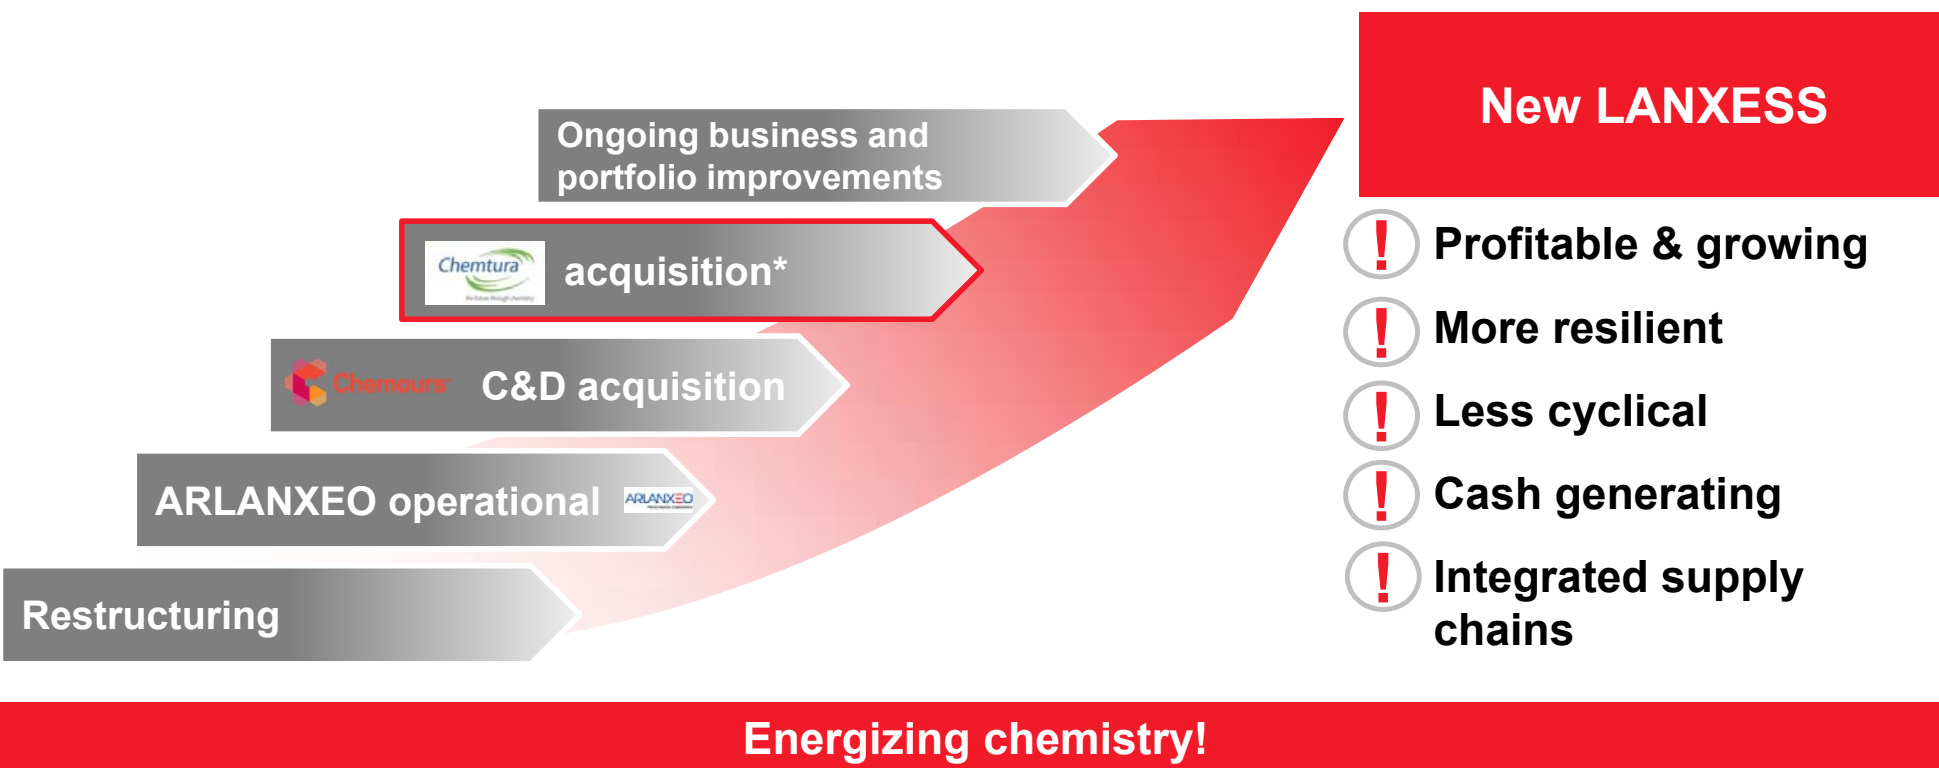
Ongoing business and portfolio improvements

Chemtura acquisition*

Chemours C&D acquisition

ARLANXEO operational ARLANXEO

Restructuring

New LANXESS

! Profitable & growing

! More resilient

! Less cyclical

! Cash generating

! Integrated supply chains

Energizing chemistry!